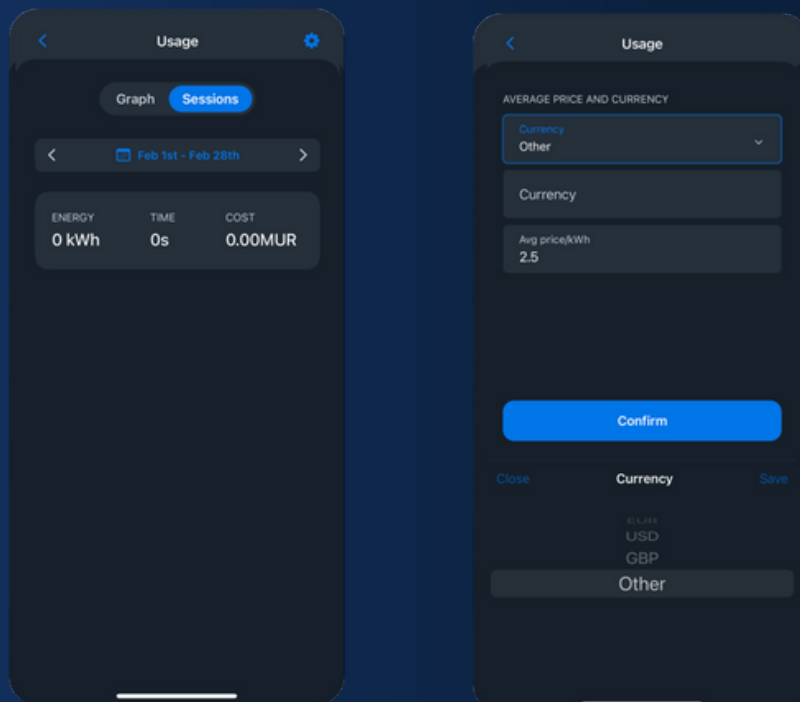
Usage

Graph Sessions

Feb 1st - Feb 28th

ENERGY
0 kWh

TIME
0s

COST
0.00MUR

Usage

AVERAGE PRICE AND CURRENCY

Currency
Other

Currency

Avg price/kWh
2.5

Confirm

Close Currency Save

EUR
USD
GBP
Other